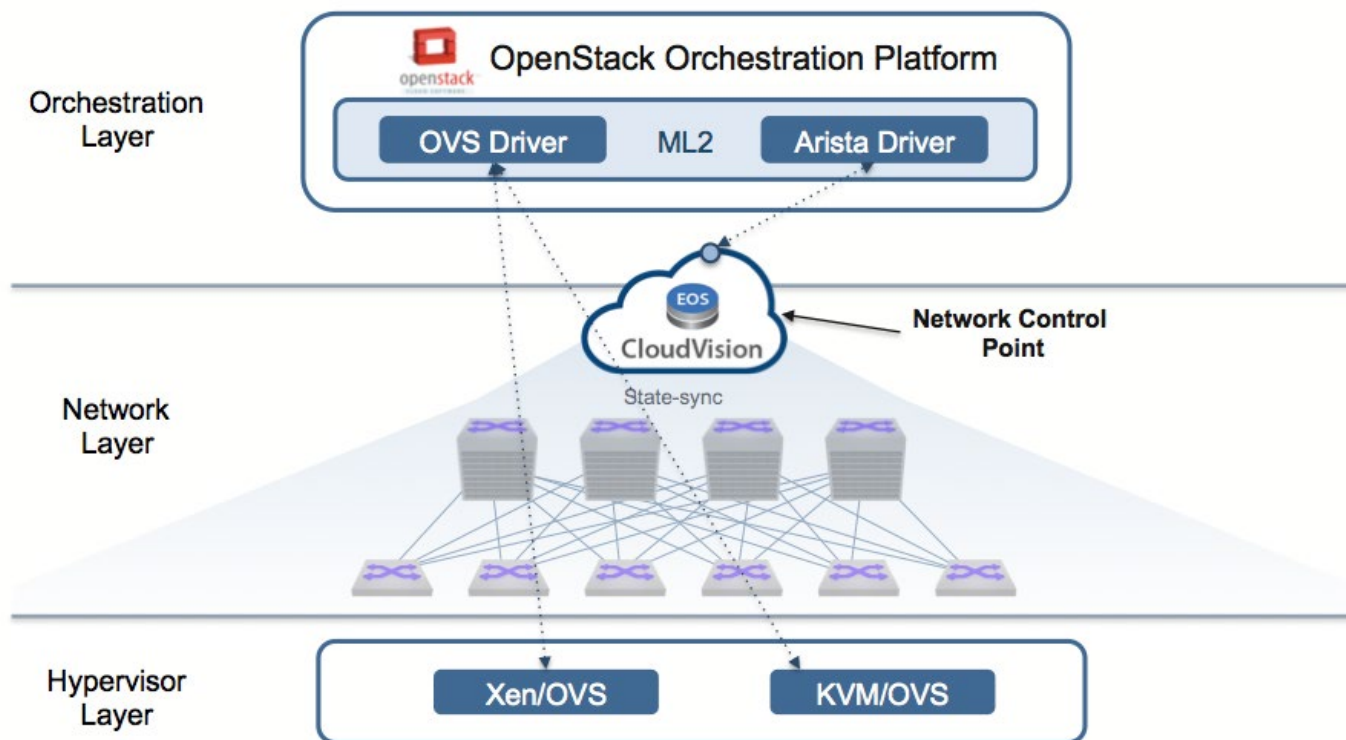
Orchestration Layer

openstack

OpenStack Orchestration Platform

OVS Driver

ML2

Arista Driver

EOS

CloudVision

Network Control Point

State-sync

Network Layer

Hypervisor Layer

Xen/OVS

KVM/OVS